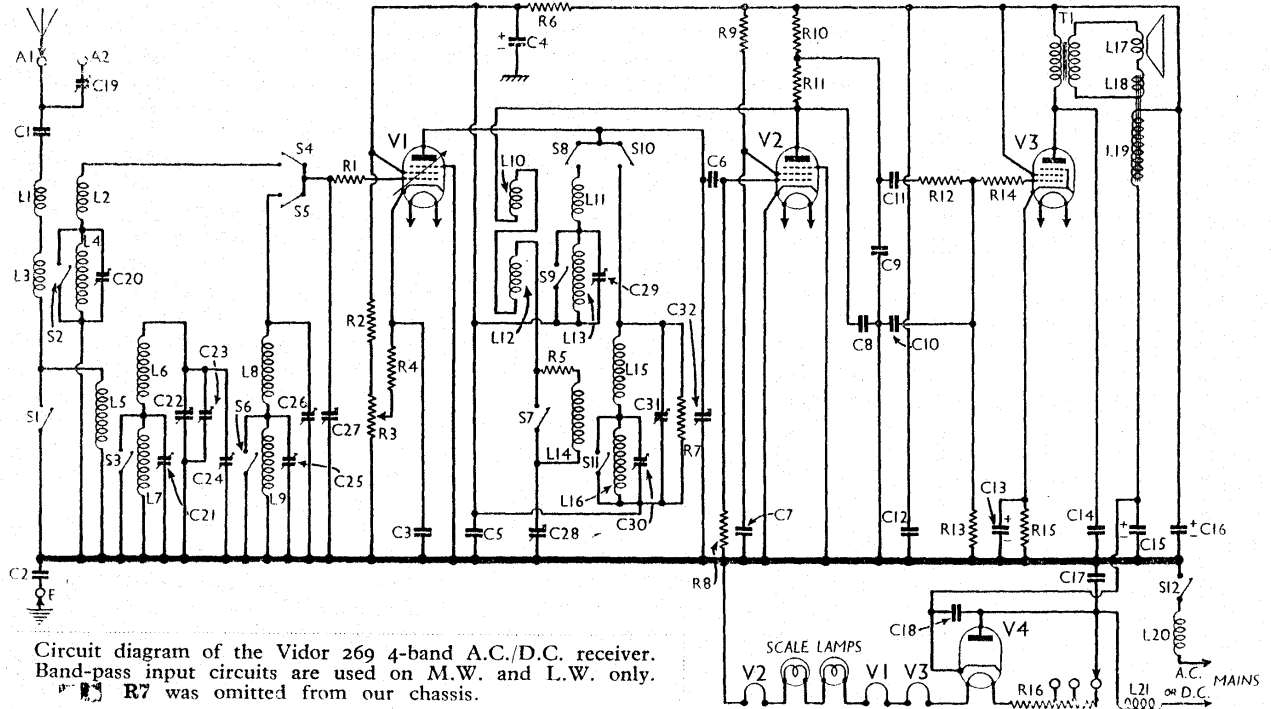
A1 A2 C19 C1 L1 L2 L4 L3 C20 S2 S1 L5 L6 C22 C23 S3 L7 C21 C24 S6 L8 L9 C26 C25 C27 S4 S5 R1 V1 R2 R4 R3 C3 C2 F R6 C4 S8 S10 L10 L11 L12 S9 L13 C29 R5 S7 L14 L15 C31 S11 L16 C30 C32 R7 C5 C28 C6 C7 R8 R9 R10 R11 V2 C11 C9 C8 C10 C12 R12 R14 V3 T1 L17 L18 L19 R13 C13 R15 C14 C15 C16 C17 S12 L20 C18 V4 R16 L21

SCALE LAMPS V2 V1 V3

A.C. or D.C. MAINS

Circuit diagram of the Vidor 269 4-band A.C./D.C. receiver. Band-pass input circuits are used on M.W. and L.W. only. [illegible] R7 was omitted from our chassis.